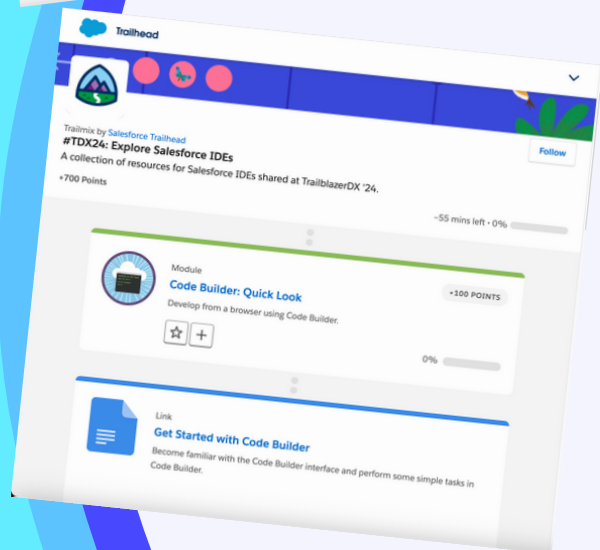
Trailhead

Trailmix by Salesforce Trailhead
#TDX24: Explore Salesforce IDEs
A collection of resources for Salesforce IDEs shared at TrailblazerDX '24.
+700 Points

Follow

~55 mins left • 0%

Module
Code Builder: Quick Look
Develop from a browser using Code Builder.

+100 POINTS

0%

Link
Get Started with Code Builder
Become familiar with the Code Builder interface and perform some simple tasks in Code Builder.